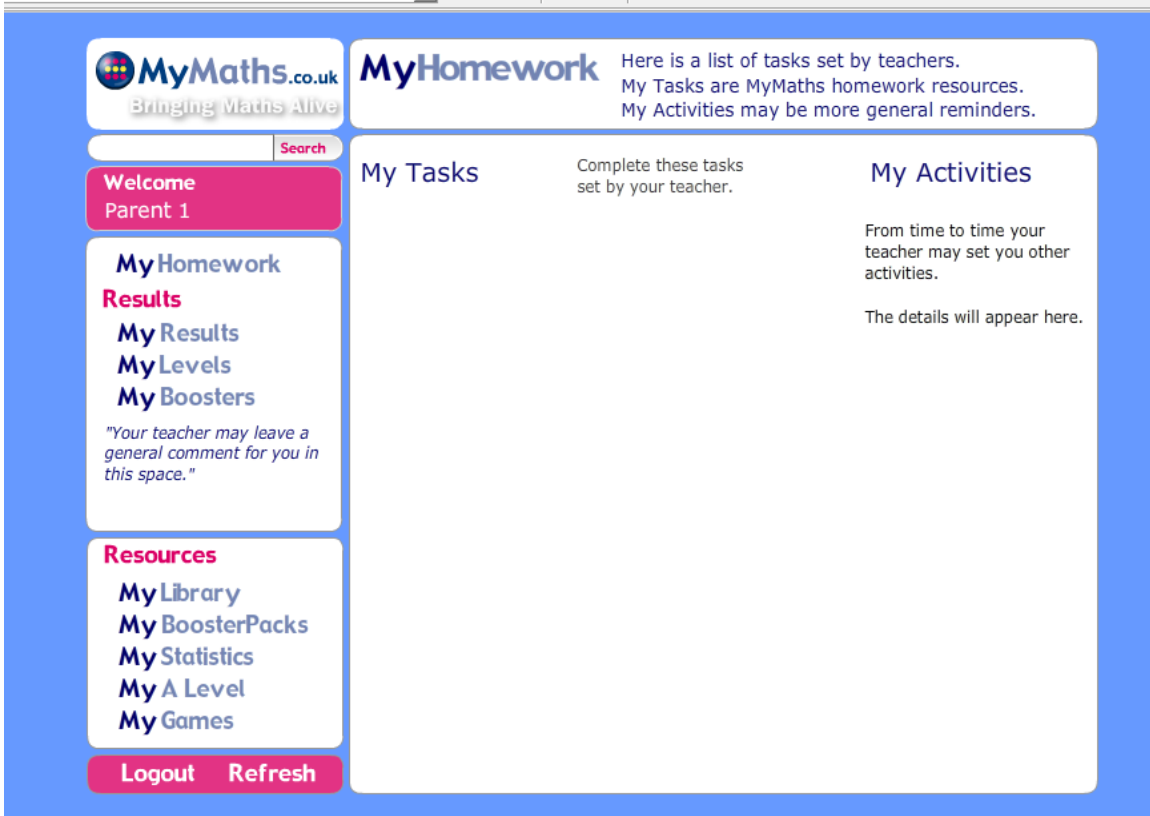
MyMaths.co.uk
Bringing Maths Alive

Search

Welcome
Parent 1

MyHomework
Results
MyResults
MyLevels
MyBoosters
"Your teacher may leave a general comment for you in this space."

Resources
MyLibrary
MyBoosterPacks
MyStatistics
MyA Level
MyGames

Logout Refresh

MyHomework

Here is a list of tasks set by teachers.
My Tasks are MyMaths homework resources.
My Activities may be more general reminders.

My Tasks

Complete these tasks set by your teacher.

My Activities

From time to time your teacher may set you other activities.

The details will appear here.